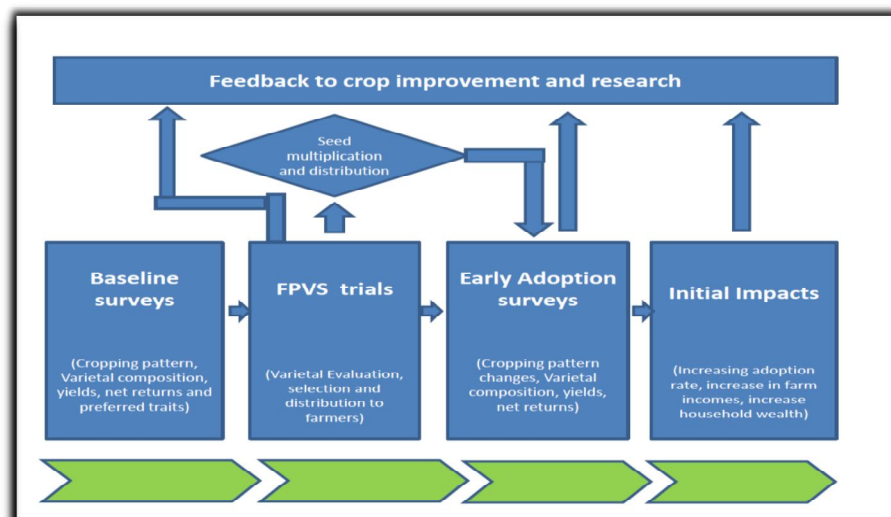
Feedback to crop improvement and research

Seed multiplication and distribution

Baseline surveys

(Cropping pattern, Varietal composition, yields, net returns and preferred traits)

FPVS trials

(Varietal Evaluation, selection and distribution to farmers)

Early Adoption surveys

(Cropping pattern changes, Varietal composition, yields, net returns)

Initial Impacts

(Increasing adoption rate, increase in farm incomes, increase household wealth)